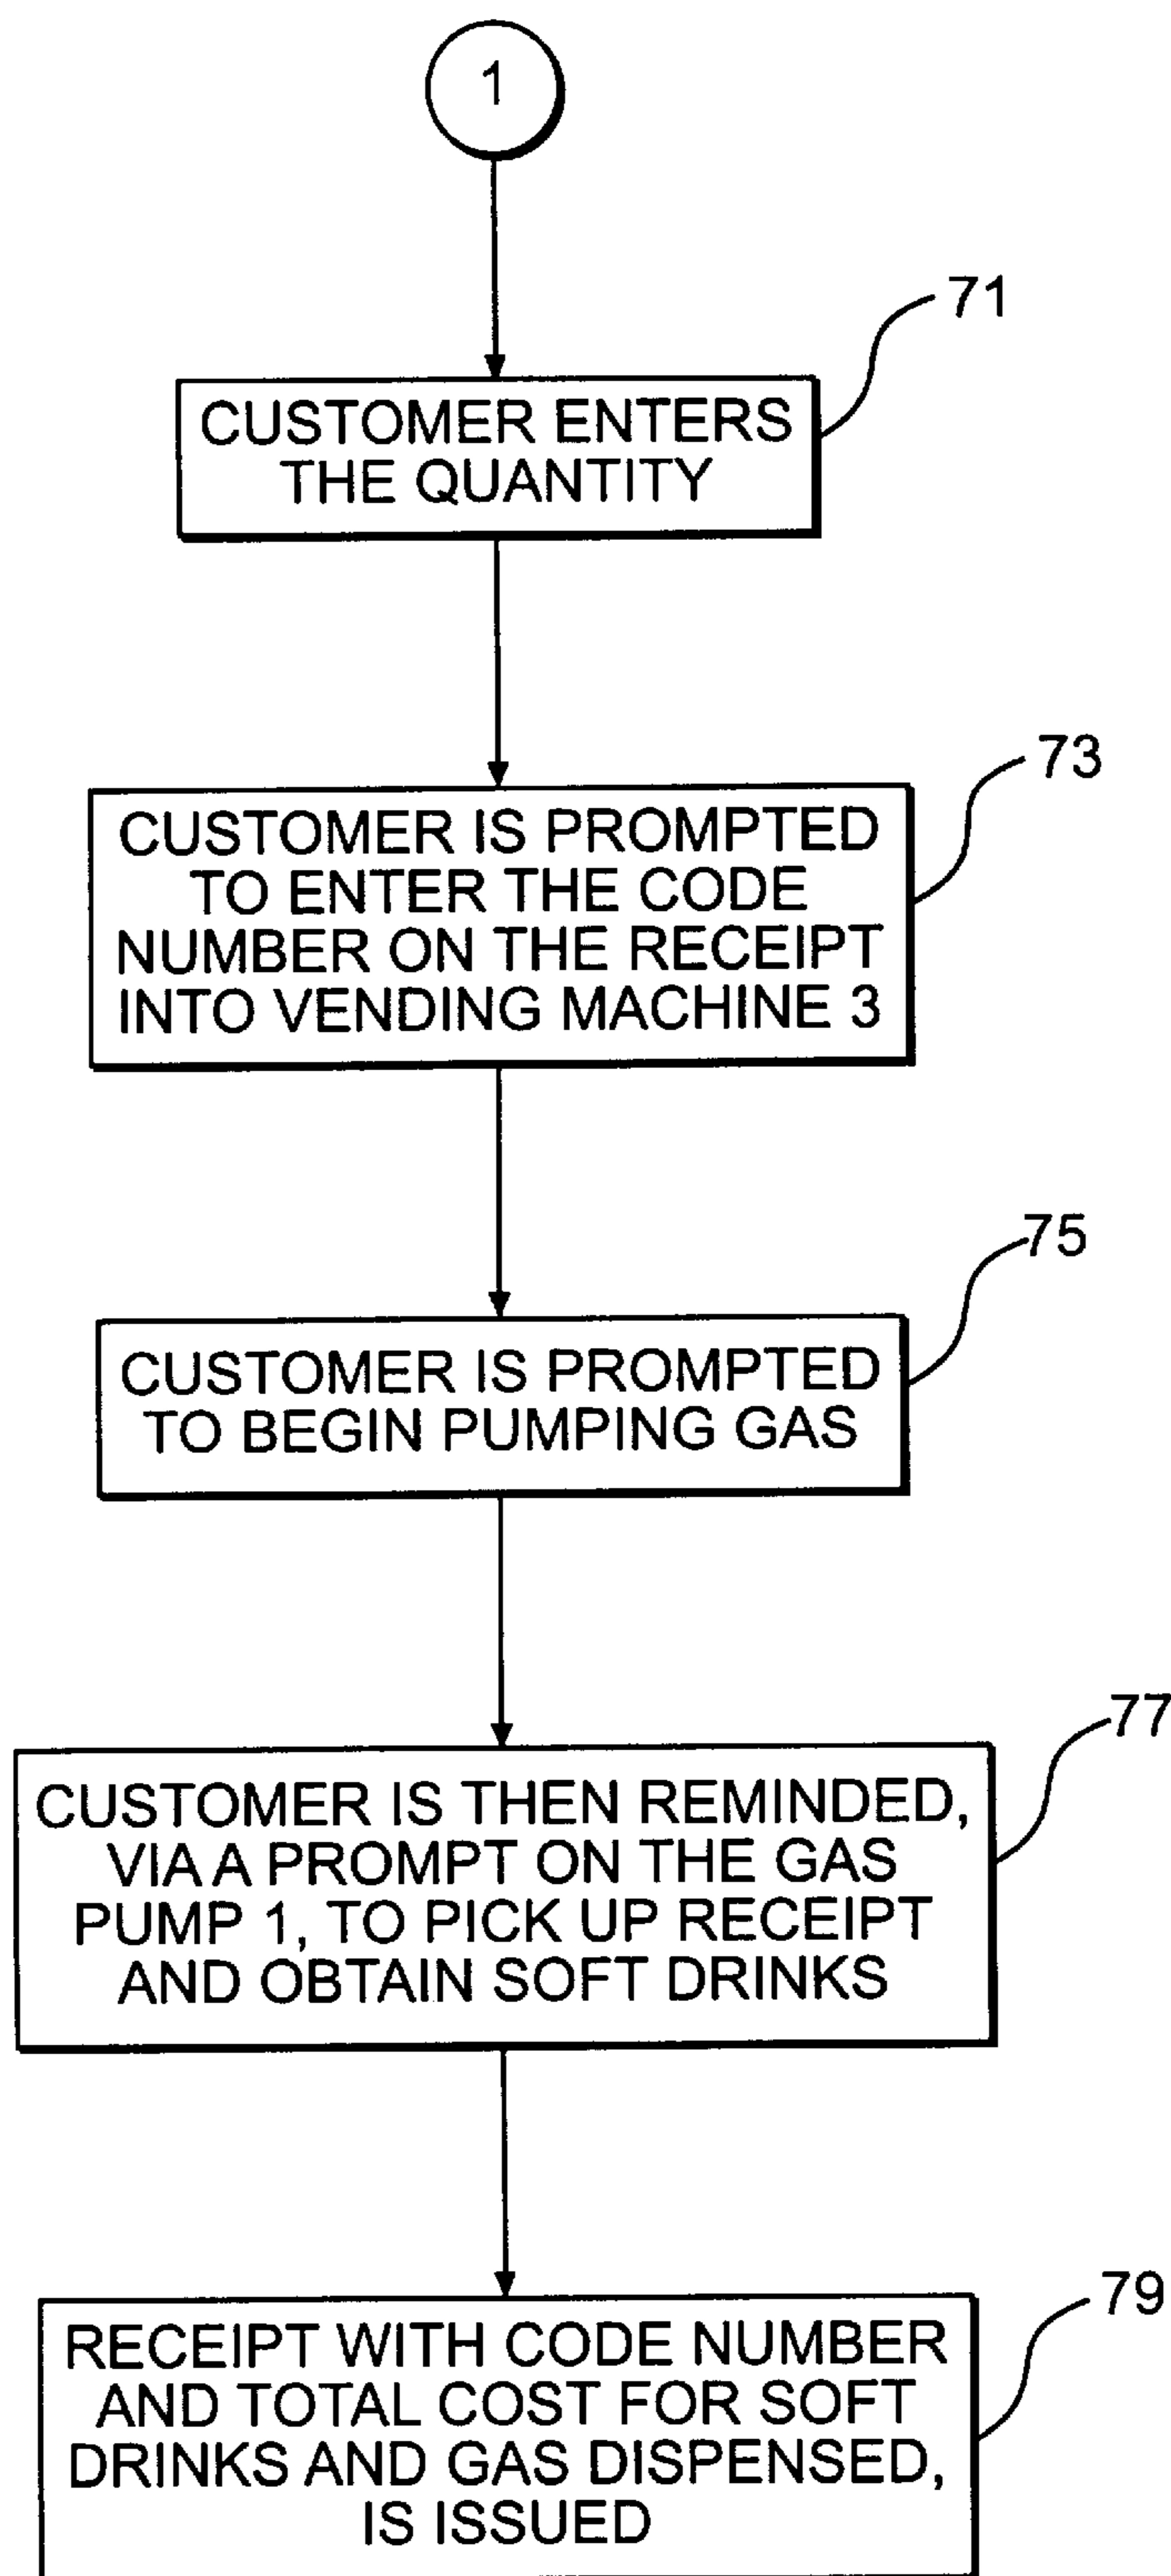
1

71

CUSTOMER ENTERS THE QUANTITY

73

CUSTOMER IS PROMPTED TO ENTER THE CODE NUMBER ON THE RECEIPT INTO VENDING MACHINE 3

75

CUSTOMER IS PROMPTED TO BEGIN PUMPING GAS

77

CUSTOMER IS THEN REMINDED, VIA A PROMPT ON THE GAS PUMP 1, TO PICK UP RECEIPT AND OBTAIN SOFT DRINKS

79

RECEIPT WITH CODE NUMBER AND TOTAL COST FOR SOFT DRINKS AND GAS DISPENSED, IS ISSUED